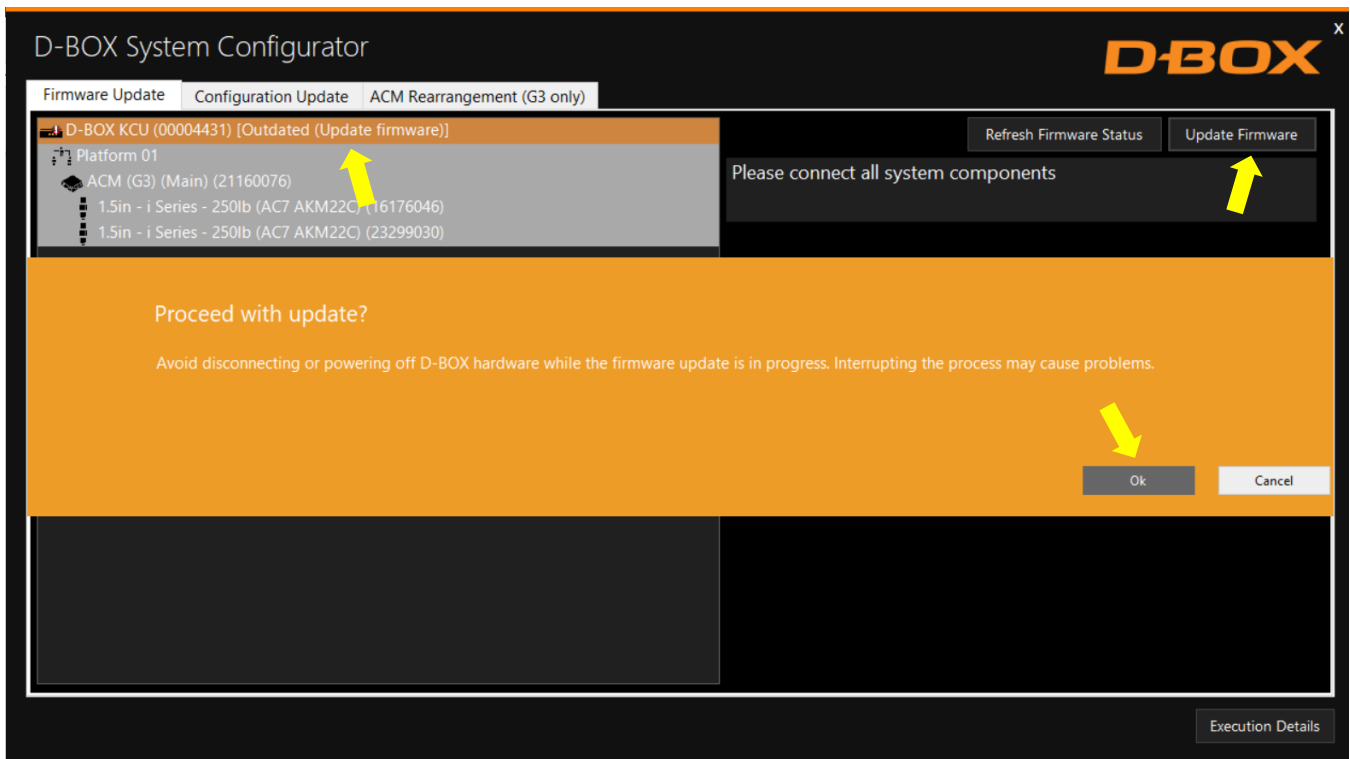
D-BOX System Configurator

X

D-BOX

Firmware Update
Configuration Update
ACM Rearrangement (G3 only)

D-BOX KCU (00004431) [Outdated (Update firmware)]
Platform 01
ACM (G3) (Main) (21160076)
1.5in - i Series - 250lb (AC7 AKM22C) (16176046)
1.5in - i Series - 250lb (AC7 AKM22C) (23299030)

Refresh Firmware Status
Update Firmware

Please connect all system components

Proceed with update?

Avoid disconnecting or powering off D-BOX hardware while the firmware update is in progress. Interrupting the process may cause problems.

Ok
Cancel

Execution Details